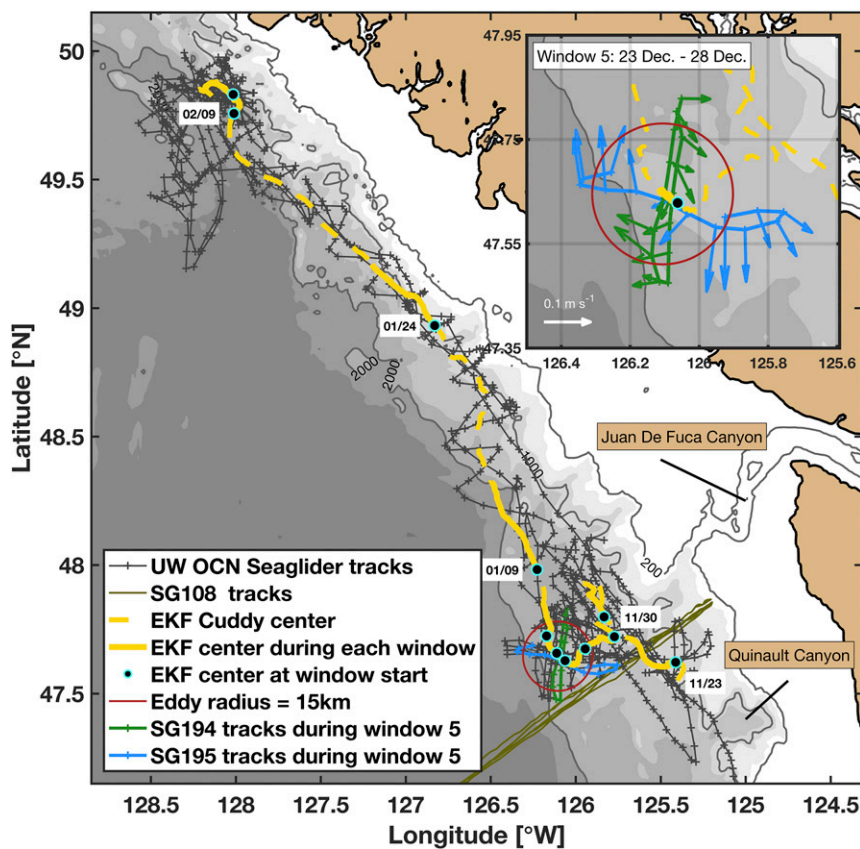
Window 5: 23 Dec. - 28 Dec.

47.95

47.75

47.55

47.35

0.1 m s$^{-1}$

126.4 126.2 126 125.8 125.6

50

49.5

49

48.5

48

47.5

Latitude [°N]

02/09

01/24

01/09

11/30

11/23

2000

2000

1000

200

Juan De Fuca Canyon

Quinault Canyon

UW OCN Seaglider tracks
SG108 tracks
EKF Cuddy center
EKF center during each window
EKF center at window start
Eddy radius = 15km
SG194 tracks during window 5
SG195 tracks during window 5

128.5 128 127.5 127 126.5 126 125.5 125 124.5

Longitude [°W]